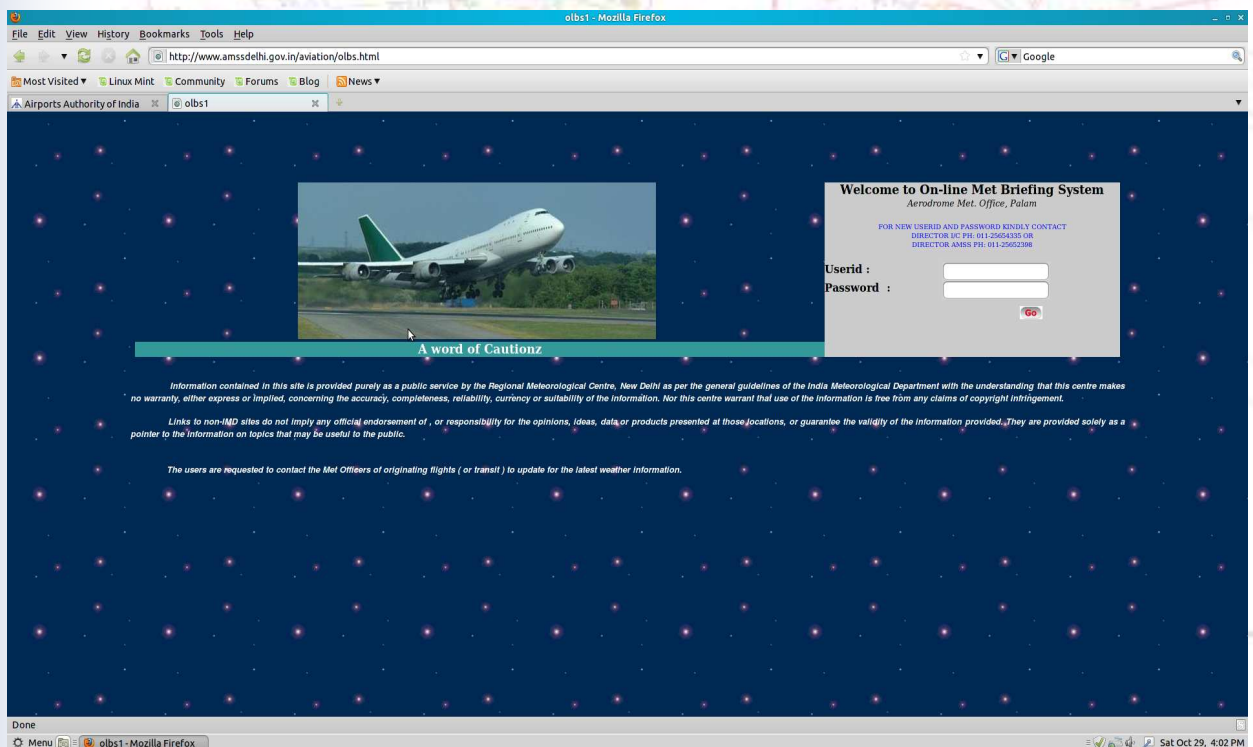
olbs1 - Mozilla Firefox

File Edit View History Bookmarks Tools Help

http://www.amssdelhi.gov.in/aviation/olbs.html

Google

Most Visited ▾ Linux Mint Community Forums Blog News ▾

Airports Authority of India | olbs1

Welcome to On-line Met Briefing System
Aerodrome Met. Office, Palam

FOR NEW USERID AND PASSWORD KINDLY CONTACT
DIRECTOR UC PH: 011-25654335 OR
DIRECTOR AMSS PH: 011-25652398

Userid :
Password :

Go

A word of Cautionz

Information contained in this site is provided purely as a public service by the Regional Meteorological Centre, New Delhi as per the general guidelines of the India Meteorological Department with the understanding that this centre makes no warranty, either express or implied, concerning the accuracy, completeness, reliability, currency or suitability of the information. Nor this centre warrant that use of the information is free from any claims of copyright infringement.

Links to non-IMD sites do not imply any official endorsement of , or responsibility for the opinions, ideas, data or products presented at those locations, or guarantee the validity of the information provided. They are provided solely as a pointer to the information on topics that may be useful to the public.

The users are requested to contact the Met Officers of originating flights ( or transit ) to update for the latest weather information.

Done

Menu | olbs1 - Mozilla Firefox | Sat Oct 29, 4:02 PM